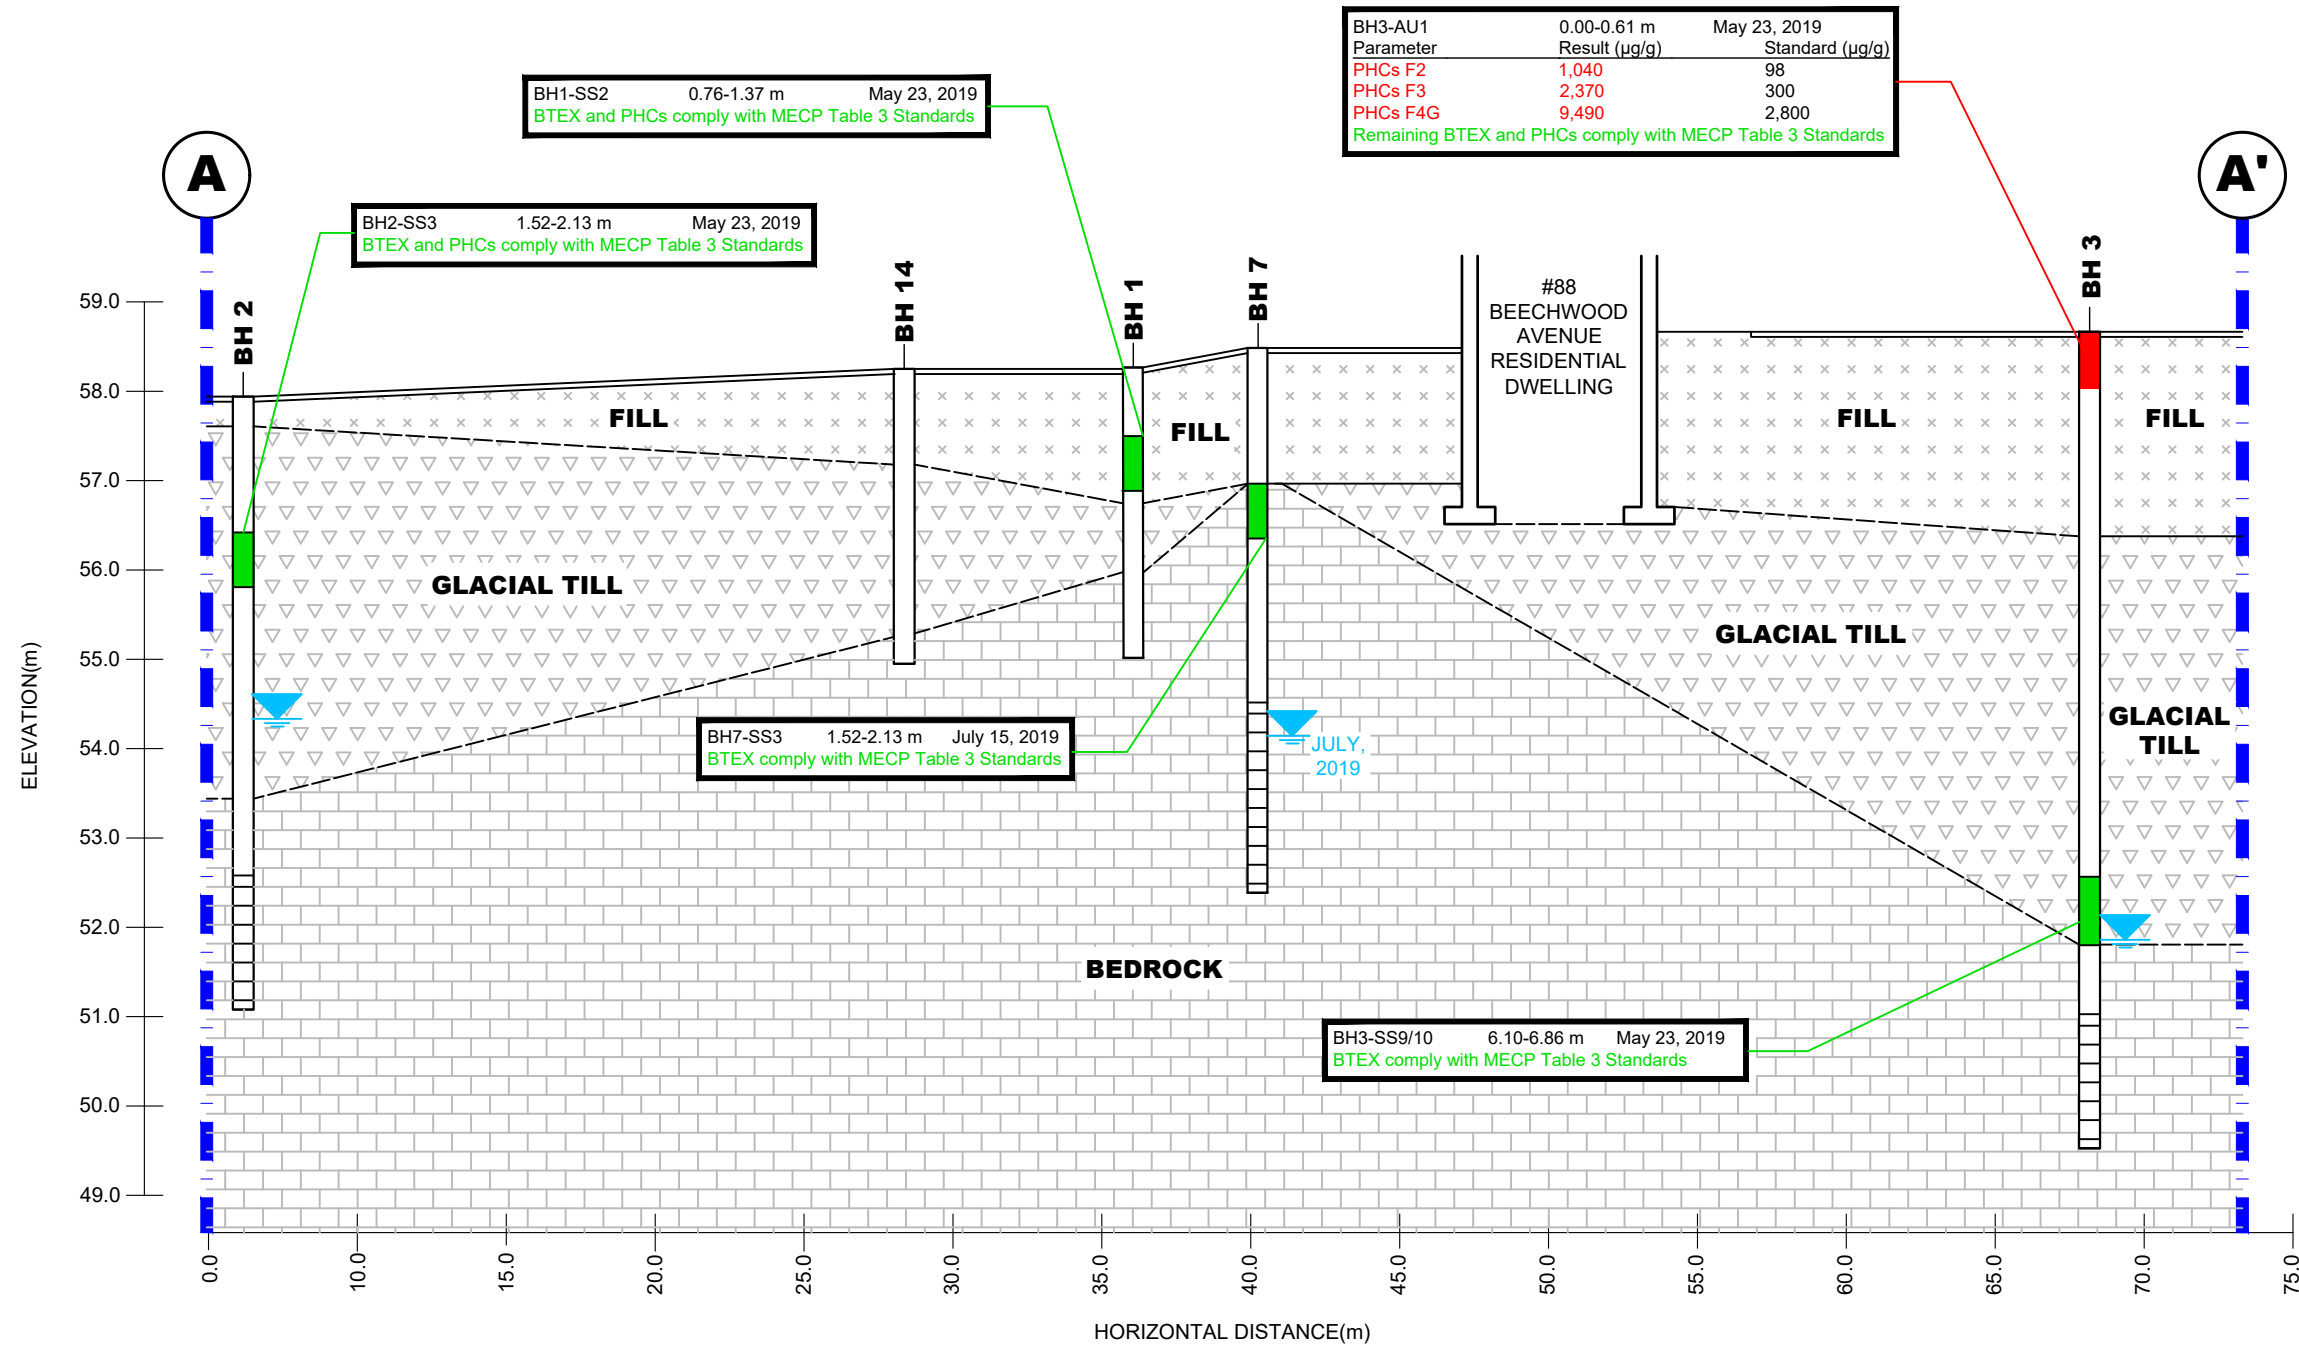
BH3-AU1 0.00-0.61 m May 23, 2019
| Parameter | Result (µg/g) | Standard (µg/g) |
|---|---|---|
| PHCs F2 | 1,040 | 98 |
| PHCs F3 | 2,370 | 300 |
| PHCs F4G | 9,490 | 2,800 |

Remaining BTEX and PHCs comply with MECP Table 3 Standards

BH1-SS2 0.76-1.37 m May 23, 2019
BTEX and PHCs comply with MECP Table 3 Standards

A

A'

BH2-SS3 1.52-2.13 m May 23, 2019
BTEX and PHCs comply with MECP Table 3 Standards

BH 2

BH 14

BH 1

BH 7

BH 3

#88 BEECHWOOD AVENUE RESIDENTIAL DWELLING

FILL

FILL

FILL

FILL

GLACIAL TILL

GLACIAL TILL

GLACIAL TILL

BH7-SS3 1.52-2.13 m July 15, 2019
BTEX comply with MECP Table 3 Standards

JULY, 2019

BEDROCK

BH3-SS9/10 6.10-6.86 m May 23, 2019
BTEX comply with MECP Table 3 Standards

59.0
58.0
57.0
56.0
55.0
54.0
53.0
52.0
51.0
50.0
49.0

ELEVATION(m)

0.0 10.0 15.0 20.0 25.0 30.0 35.0 40.0 45.0 50.0 55.0 60.0 65.0 70.0 75.0

HORIZONTAL DISTANCE(m)